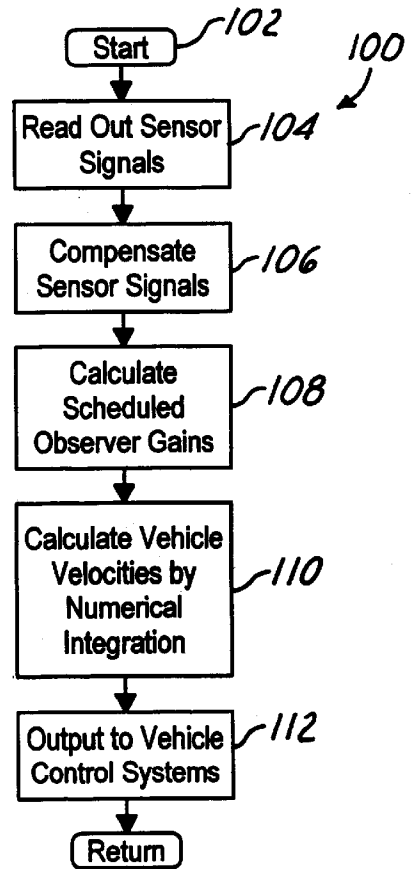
Start
102
100
Read Out Sensor Signals
104
Compensate Sensor Signals
106
Calculate Scheduled Observer Gains
108
Calculate Vehicle Velocities by Numerical Integration
110
Output to Vehicle Control Systems
112
Return